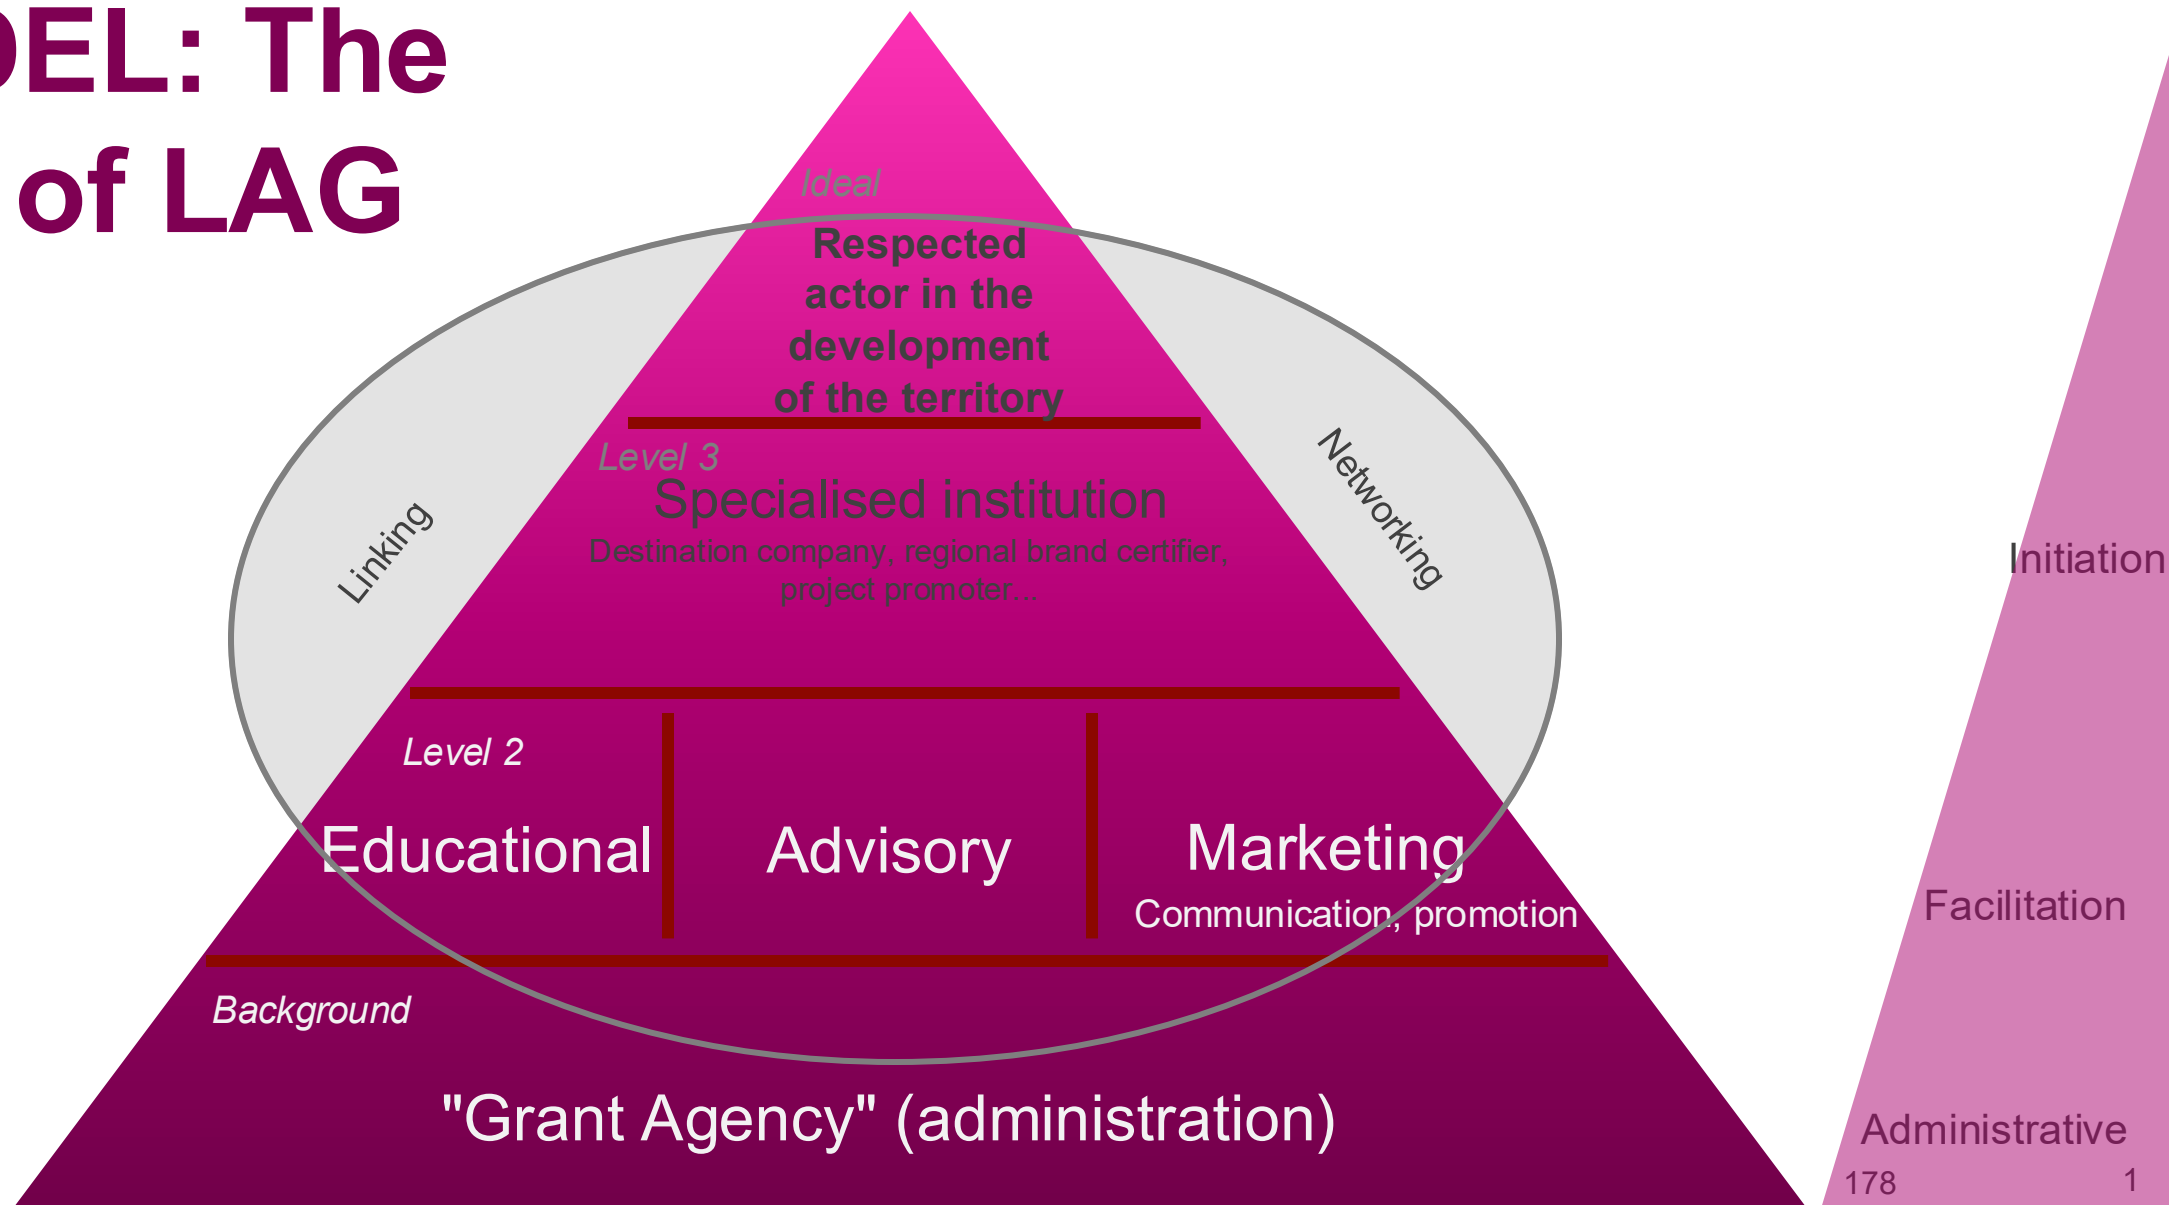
DEL: The
of LAG

Ideal

Respected actor in the development of the territory

Level 3

Specialised institution

Destination company, regional brand certifier, project promoter...

Linking

Networking

Level 2

Educational

Advisory

Marketing

Communication, promotion

Background

"Grant Agency" (administration)

Initiation

Facilitation

Administrative

178

1